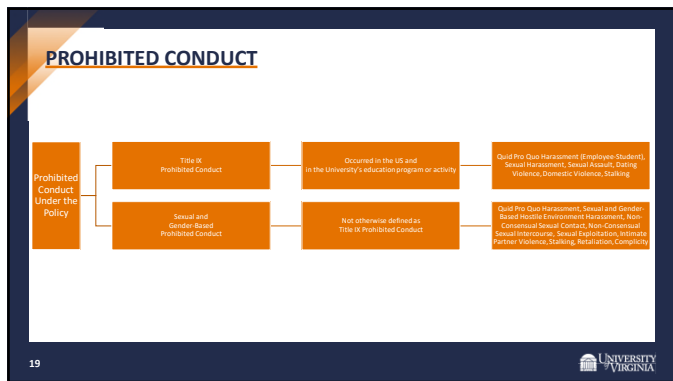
PROHIBITED CONDUCT

Prohibited Conduct Under the Policy

Title IX Prohibited Conduct

Occurred in the US and in the University's education program or activity

Quid Pro Quo Harassment (Employee-Student), Sexual Harassment, Sexual Assault, Dating Violence, Domestic Violence, Stalking

Sexual and Gender-Based Prohibited Conduct

Not otherwise defined as Title IX Prohibited Conduct

Quid Pro Quo Harassment, Sexual and Gender-Based Hostile Environment Harassment, Non-Consensual Sexual Contact, Non-Consensual Sexual Intercourse, Sexual Exploitation, Intimate Partner Violence, Stalking, Retaliation, Complicity

19

UNIVERSITY VIRGINIA